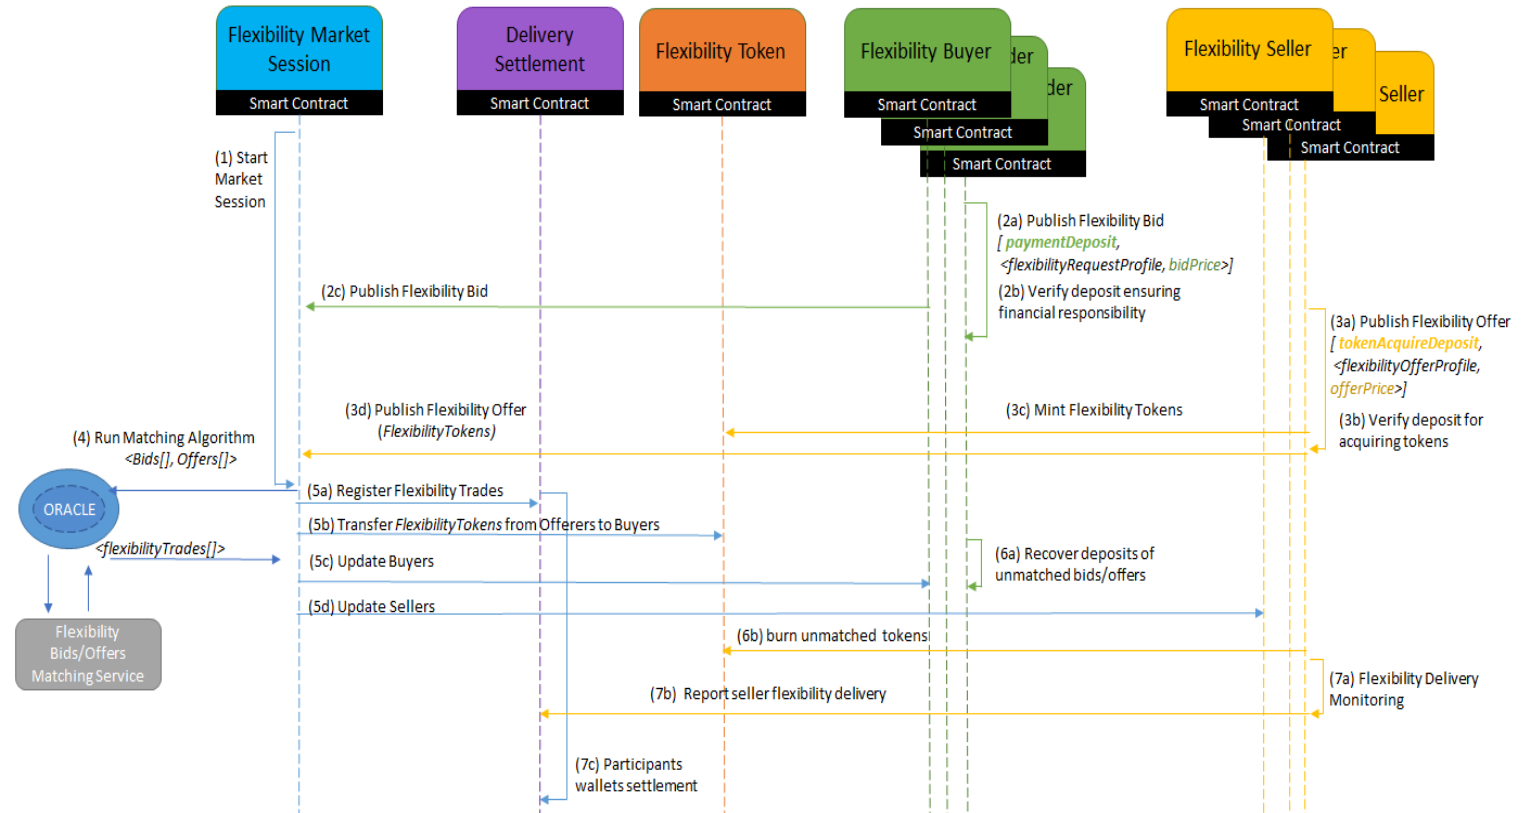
Flexibility Market Session
Smart Contract

Delivery Settlement
Smart Contract

Flexibility Token
Smart Contract

Flexibility Buyer
Smart Contract
der
Smart Contract
der
Smart Contract

Flexibility Seller
Smart Contract
er
Smart Contract
Seller
Smart Contract

(1) Start Market Session

(2a) Publish Flexibility Bid
[ paymentDeposit, <flexibilityRequestProfile, bidPrice>]

(2c) Publish Flexibility Bid

(2b) Verify deposit ensuring financial responsibility

(3a) Publish Flexibility Offer
[ tokenAcquireDeposit, <flexibilityOfferProfile, offerPrice>]

(3d) Publish Flexibility Offer (FlexibilityTokens)

(3c) Mint Flexibility Tokens

(3b) Verify deposit for acquiring tokens

(4) Run Matching Algorithm <Bids[], Offers[]>

ORACLE

(5a) Register Flexibility Trades

(5b) Transfer FlexibilityTokens from Offerers to Buyers

<flexibilityTrades[]>

(5c) Update Buyers

(6a) Recover deposits of unmatched bids/offers

(5d) Update Sellers

Flexibility Bids/Offers Matching Service

(6b) burn unmatched tokens

(7a) Flexibility Delivery Monitoring

(7b) Report seller flexibility delivery

(7c) Participants wallets settlement